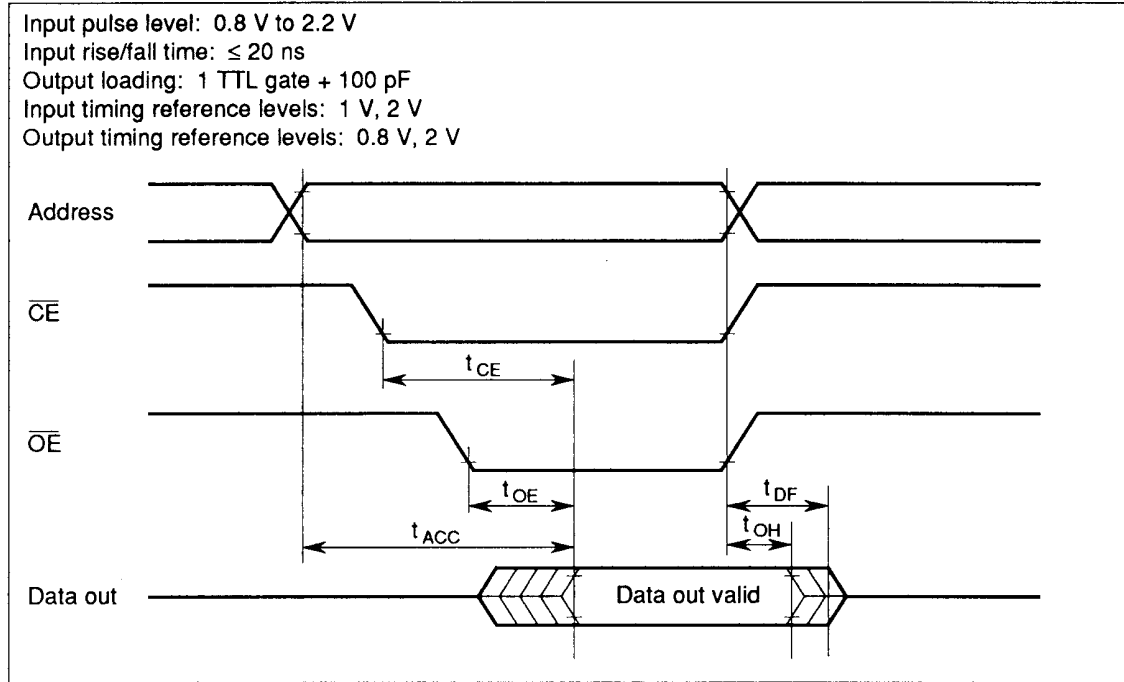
Input pulse level: 0.8 V to 2.2 V
Input rise/fall time: ≤ 20 ns
Output loading: 1 TTL gate + 100 pF
Input timing reference levels: 1 V, 2 V
Output timing reference levels: 0.8 V, 2 V

Address

$\overline{CE}$

$t_{CE}$

$\overline{OE}$

$t_{OE}$

$t_{DF}$

$t_{ACC}$

$t_{OH}$

Data out

Data out valid